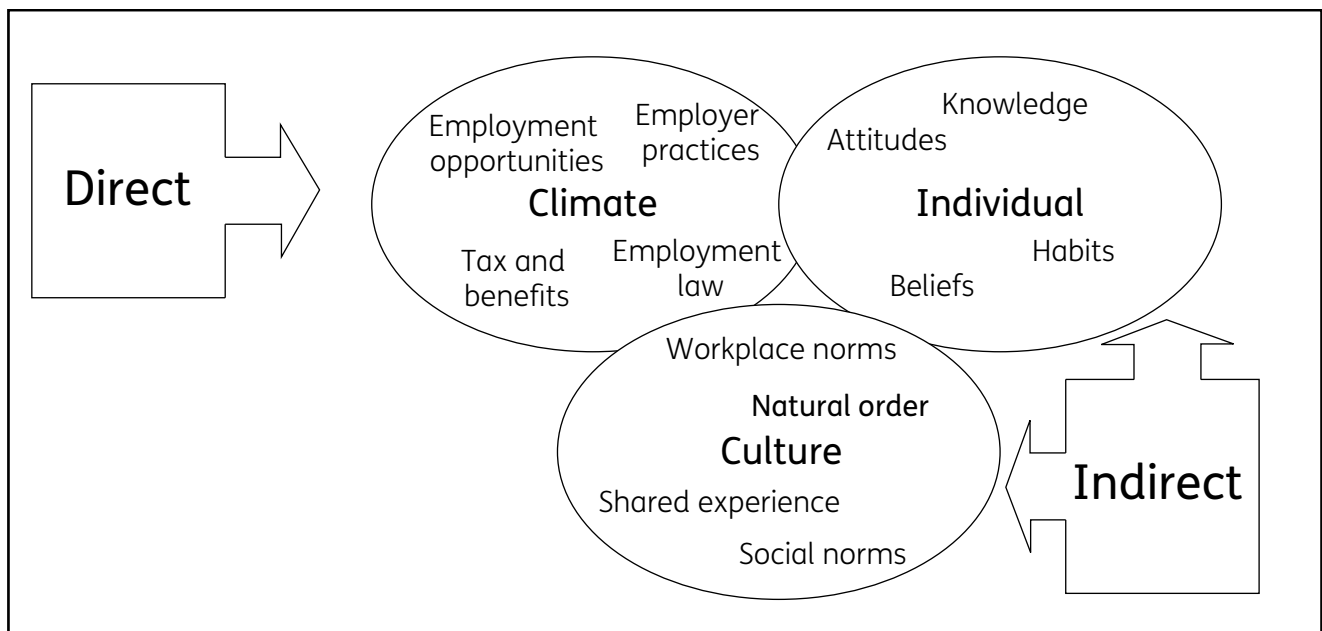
Direct

Employment opportunities

Employer practices

Climate

Tax and benefits

Employment law

Knowledge

Attitudes

Individual

Habits

Beliefs

Workplace norms

Natural order

Culture

Shared experience

Social norms

Indirect